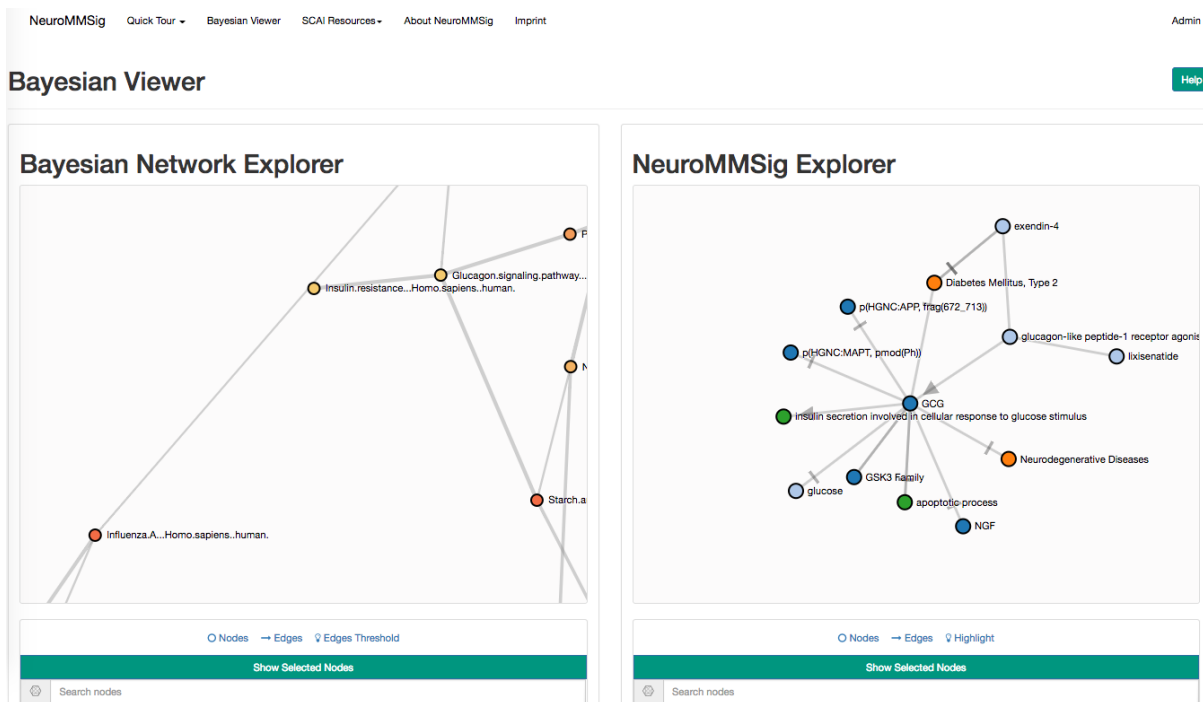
NeuroMMSig Quick Tour Bayesian Viewer SCAI Resources About NeuroMMSig Imprint Admin

Bayesian Viewer

Help

Bayesian Network Explorer

P

Glucagon.signaling.pathway...

Insulin.resistance...Homo.sapiens..human.

N

Starch.a

Influenza.A...Homo.sapiens..human.

Nodes Edges Edges Threshold

Show Selected Nodes

Search nodes

NeuroMMSig Explorer

exendin-4

Diabetes Mellitus, Type 2

p(HGNC:APP, frag(672_713))

glucagon-like peptide-1 receptor agonis

p(HGNC:MAPT, pmod(Ph))

lixisenatide

GCG

insulin secretion involved in cellular response to glucose stimulus

Neurodegenerative Diseases

GSK3 Family

glucose

apoptotic process

NGF

Nodes Edges Highlight

Show Selected Nodes

Search nodes